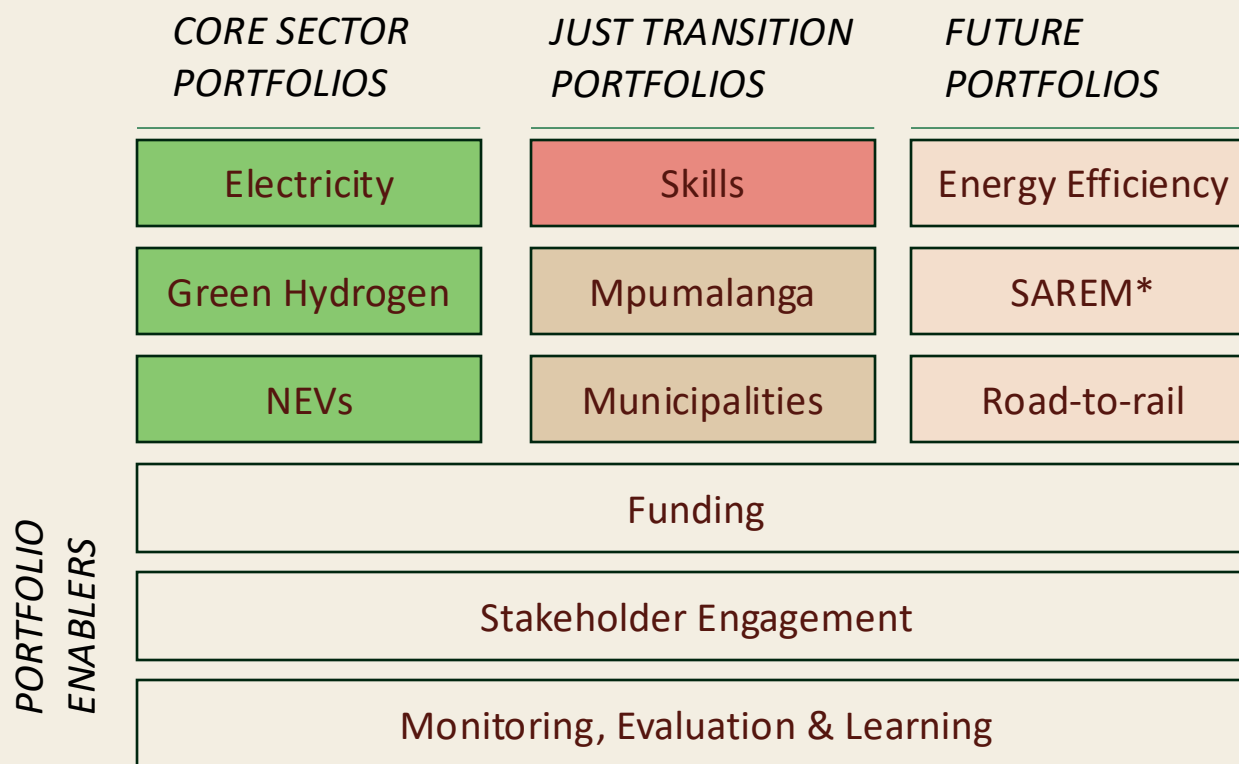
CORE SECTOR PORTFOLIOS

JUST TRANSITION PORTFOLIOS

FUTURE PORTFOLIOS

Electricity

Skills

Energy Efficiency

Green Hydrogen

Mpumalanga

SAREM*

NEVs

Municipalities

Road-to-rail

PORTFOLIO ENABLERS

Funding

Stakeholder Engagement

Monitoring, Evaluation & Learning